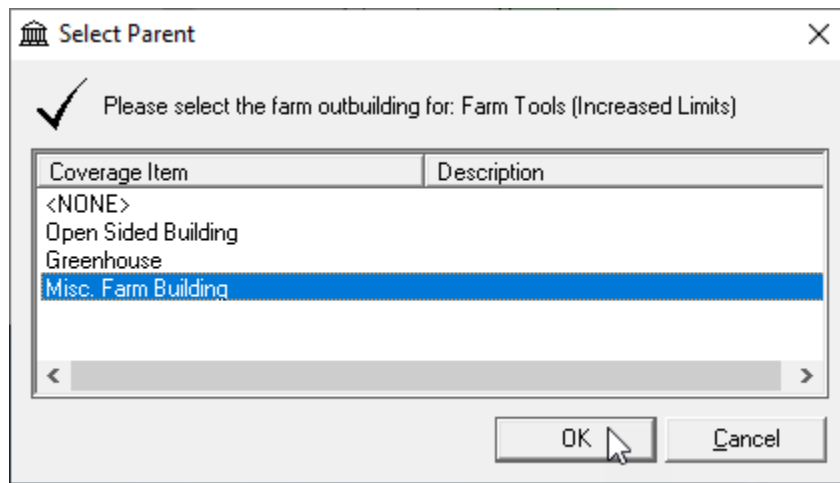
Select Parent

Please select the farm outbuilding for: Farm Tools (Increased Limits)

| Coverage Item | Description |
|---|---|
| <NONE> | |
| Open Sided Building | |
| Greenhouse | |
| Misc. Farm Building | |

OK

Cancel